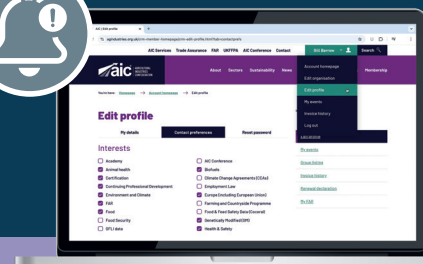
AIC | Edit profile

agindustries.org.uk/aic-member-homepage/edit-profile.html?tab=contactprefs

AIC Services Trade Assurance FAR UKTFPA AIC Conference Contact

Bill Barrow

Search

aic

About Sectors Sustainability News Membership

Account homepage

Edit organisation

Edit profile

My events

Invoice history

Log out

You're here: Homepage > Account homepage > Edit profile

Edit profile

My details

Contact preferences

Reset password

Interests

Academy

Animal health

Certification

Continuing Professional Development

Environment and Climate

FAR

Feed

Food Security

SFLI data

AIC Conference

Biofuels

Climate Change Agreements (CCAs)

Employment Law

Europe (Excluding European Union)

Farming and Countryside Programme

Food & Feed Safety Data (Cocoral)

Genetically Modified (GM)

Health & Safety

My events

Group listing

Invoice history

Renewal declaration

My FAR